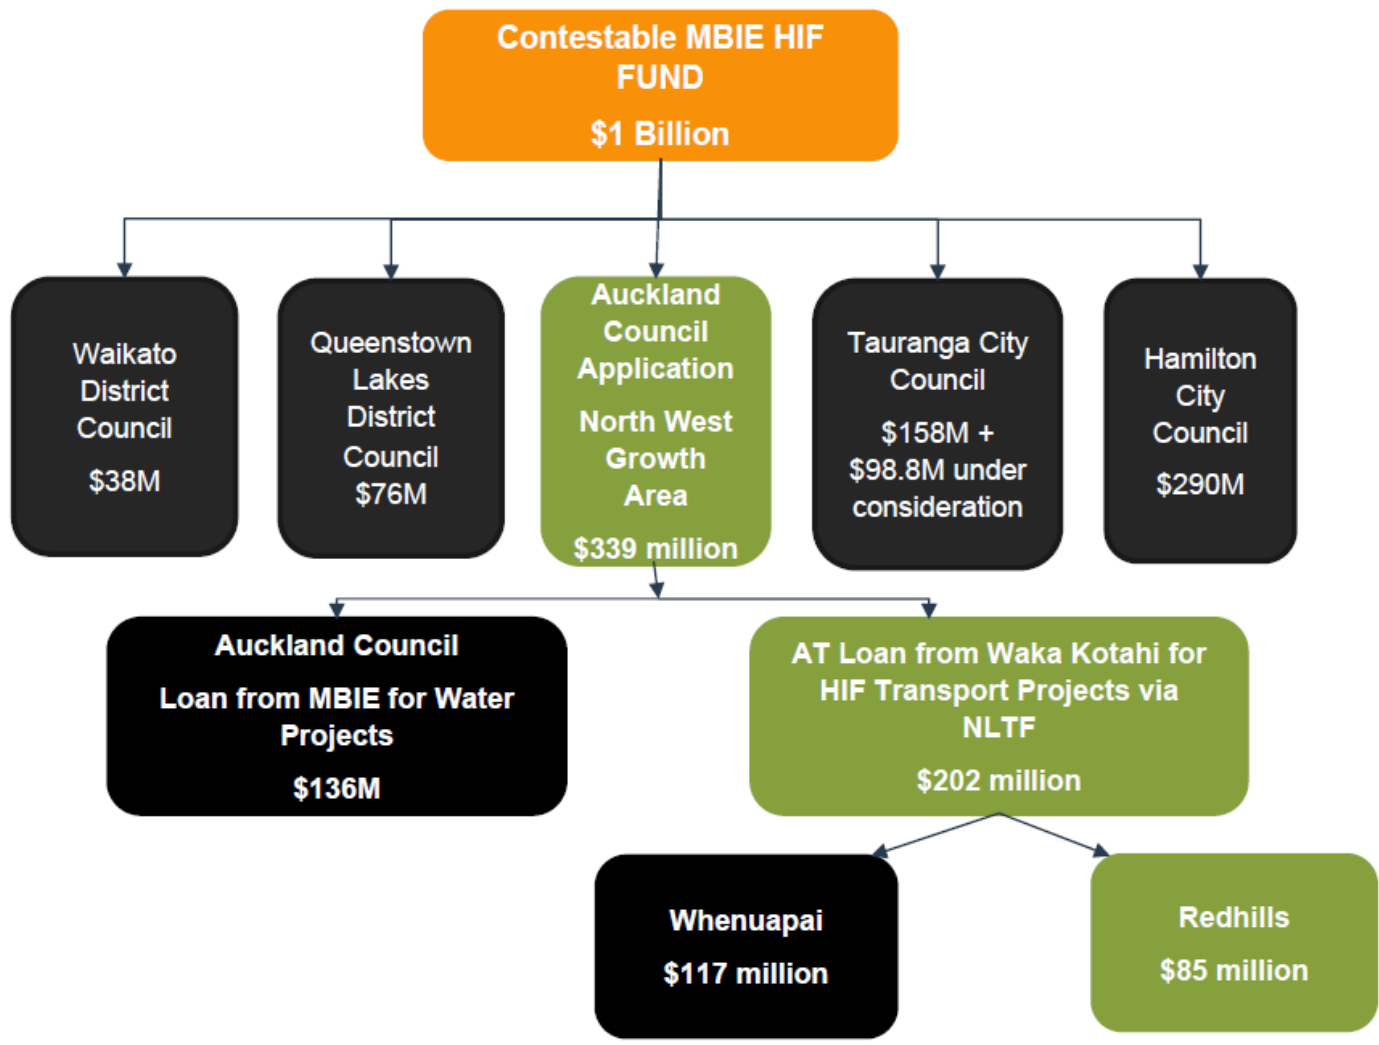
Contestable MBIE HIF FUND

$1 Billion

Waikato District Council

$38M

Queenstown Lakes District Council

$76M

Auckland Council Application

North West Growth Area

$339 million

Tauranga City Council

$158M + $98.8M under consideration

Hamilton City Council

$290M

Auckland Council

Loan from MBIE for Water Projects

$136M

AT Loan from Waka Kotahi for HIF Transport Projects via NLTF

$202 million

Whenuapai

$117 million

Redhills

$85 million